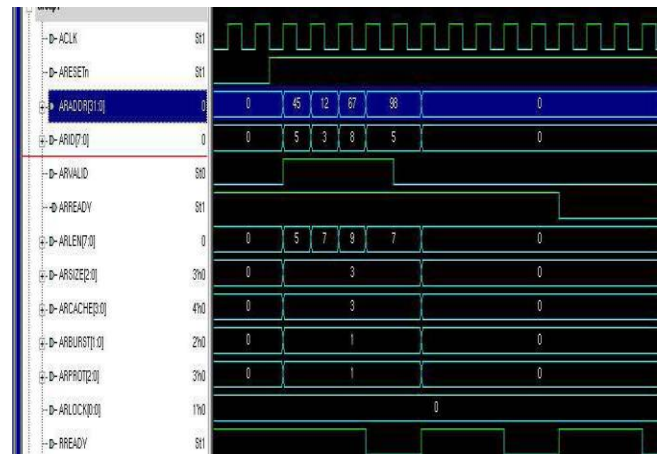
ACLK St1
ARESETn St1
ARADDR[31:0] 0
ARID[7:0] 0
ARVALID St0
ARREADY St1
ARLEN[7:0] 0
ARSIZE[2:0] 3'h0
ARCACHE[3:0] 4'h0
ARBURST[1:0] 2'h0
ARPROT[2:0] 3'h0
ARLOCK[0:0] 1'h0
RREADY St1

0 45 12 67 98 0
0 5 3 8 5 0
0 5 7 9 7 0
0 3 0
0 3 0
0 1 0
0 1 0
0